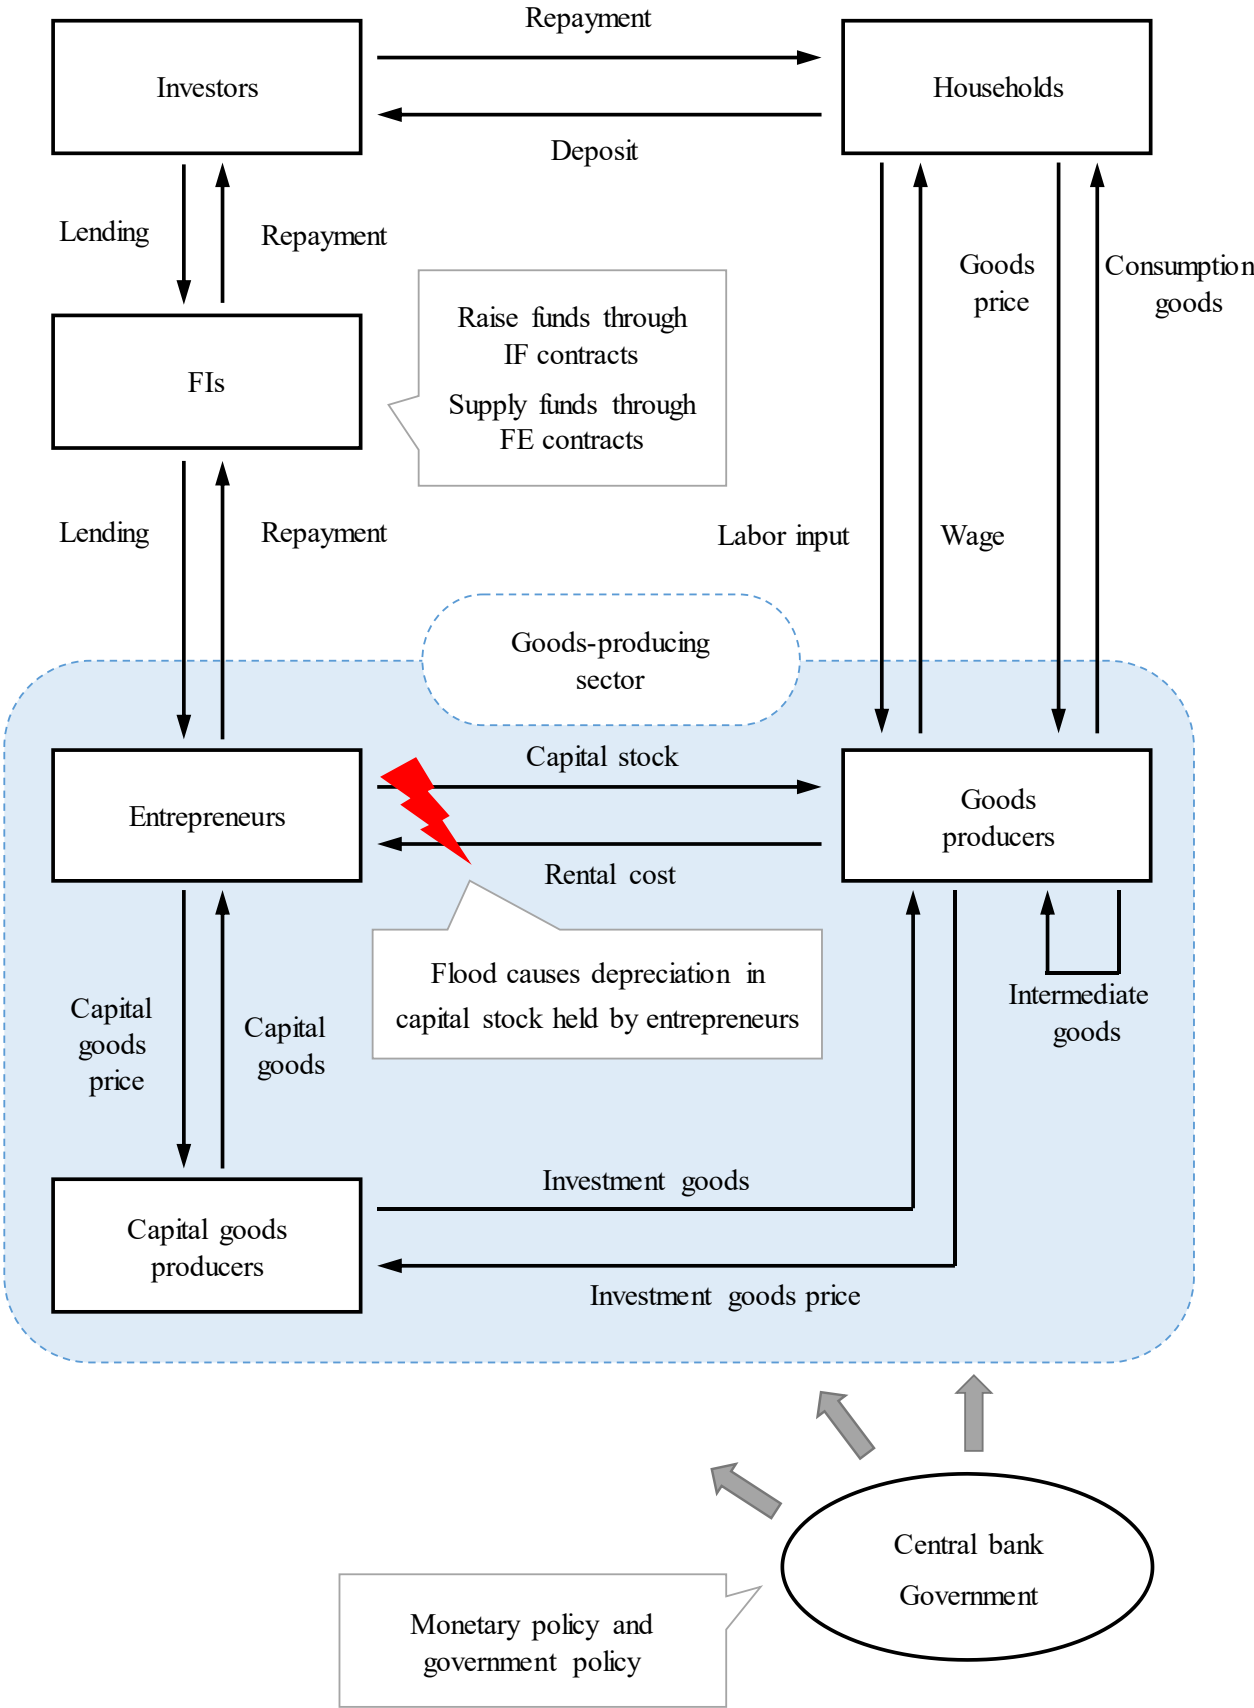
Repayment

Investors

Households

Deposit

Lending

Repayment

Goods price

Consumption goods

Raise funds through IF contracts

Supply funds through FE contracts

FIs

Lending

Repayment

Labor input

Wage

Goods-producing sector

Capital stock

Entrepreneurs

Goods producers

Rental cost

Flood causes depreciation in capital stock held by entrepreneurs

Capital goods price

Capital goods

Intermediate goods

Investment goods

Capital goods producers

Investment goods price

Central bank

Government

Monetary policy and government policy